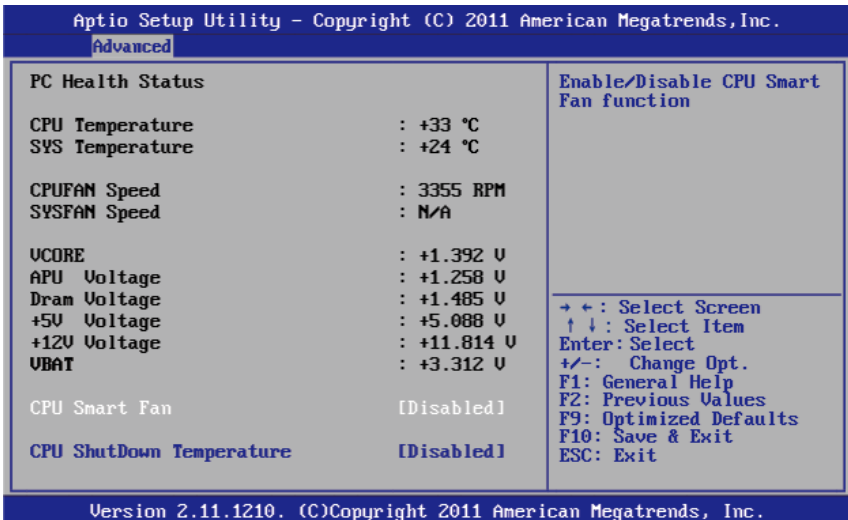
Aptio Setup Utility – Copyright (C) 2011 American Megatrends, Inc.
Advanced

PC Health Status

CPU Temperature : +33 °C
SYS Temperature : +24 °C

CPUFAN Speed : 3355 RPM
SYSFAN Speed : N/A

VCORE : +1.392 V
APU Voltage : +1.258 V
Dram Voltage : +1.485 V
+5V Voltage : +5.088 V
+12V Voltage : +11.814 V
VBAT : +3.312 V

CPU Smart Fan [Disabled]

CPU ShutDown Temperature [Disabled]

Enable/Disable CPU Smart Fan function

→ ←: Select Screen
↑ ↓: Select Item
Enter: Select
+/–: Change Opt.
F1: General Help
F2: Previous Values
F9: Optimized Defaults
F10: Save & Exit
ESC: Exit

Version 2.11.1210. (C)Copyright 2011 American Megatrends, Inc.